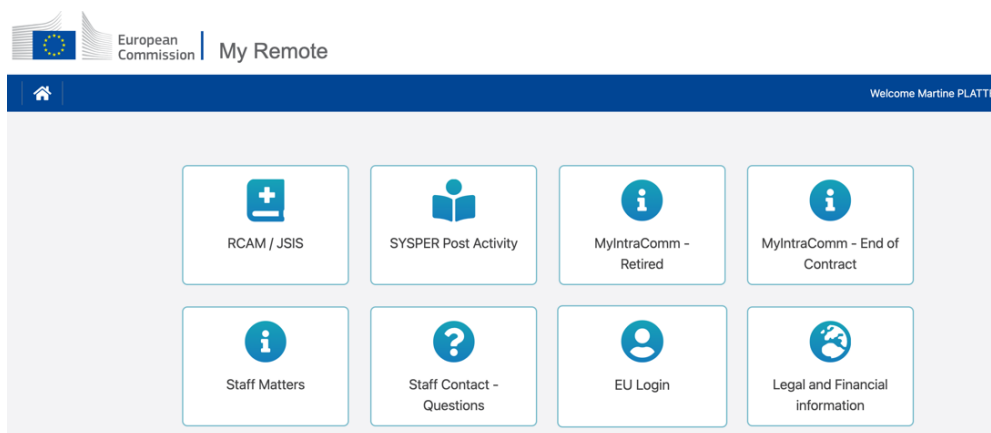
European Commission | My Remote

Welcome Martine PLATT

RCAM / JSIS

SYSPER Post Activity

MyIntraComm - Retired

MyIntraComm - End of Contract

Staff Matters

Staff Contact - Questions

EU Login

Legal and Financial information